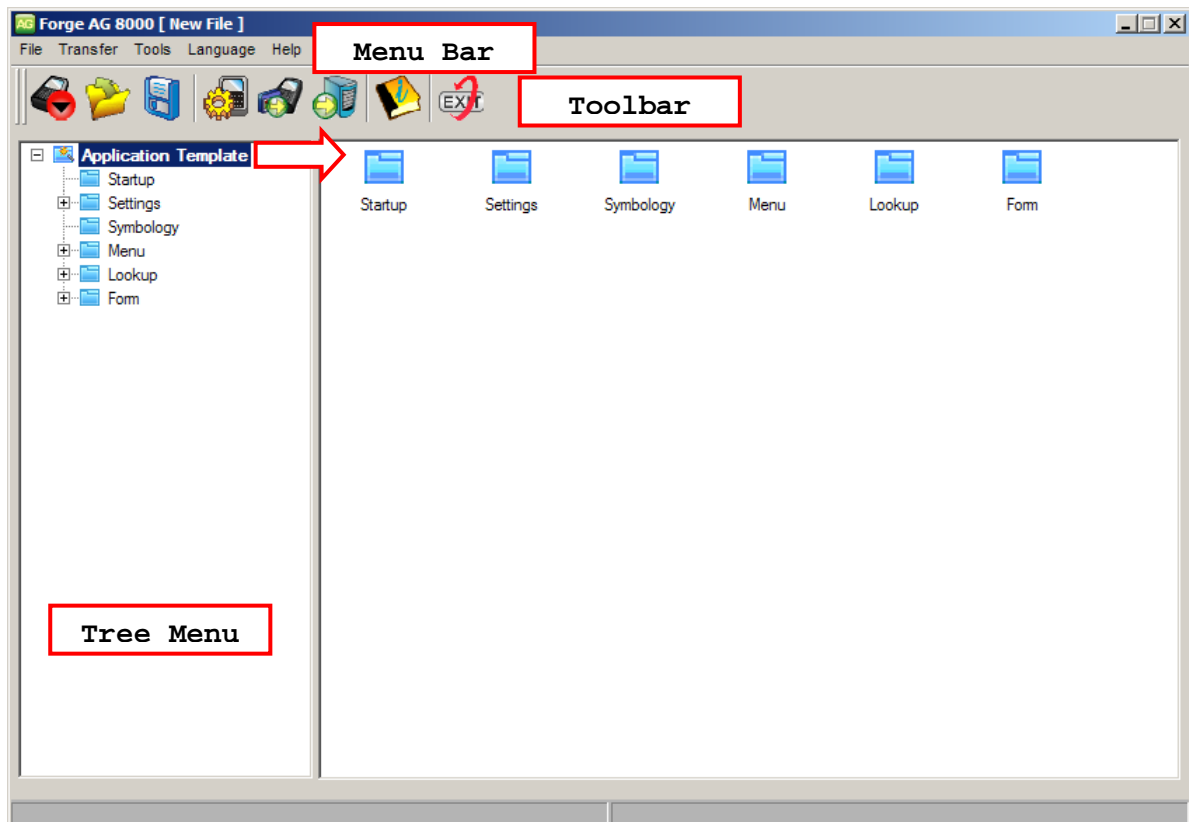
AG Forge AG 8000 [ New File ]

File Transfer Tools Language Help

Menu Bar

EXIT

Toolbar

Application Template
Startup
Settings
Symbology
Menu
Lookup
Form

Startup Settings Symbology Menu Lookup Form

Tree Menu